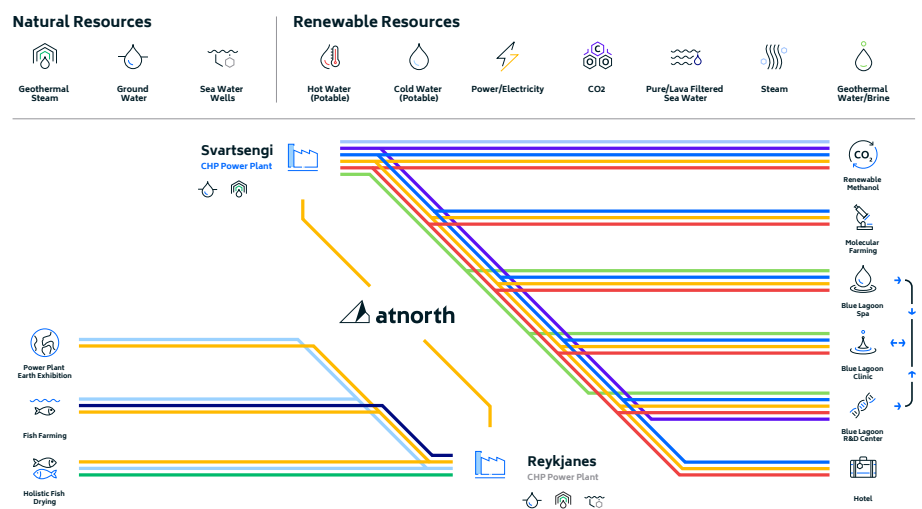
Natural Resources

Geothermal Steam

Ground Water

Sea Water Wells

Renewable Resources

Hot Water (Potable)

Cold Water (Potable)

Power/Electricity

CO2

Pure/Lava Filtered Sea Water

Steam

Geothermal Water/Brine

Svartsengi
CHP Power Plant

$CO_2$
Renewable Methanol

Molecular Farming

Blue Lagoon Spa

Blue Lagoon Clinic

Blue Lagoon R&D Center

Hotel

atnorth

Power Plant Earth Exhibition

Fish Farming

Holistic Fish Drying

Reykjanes
CHP Power Plant